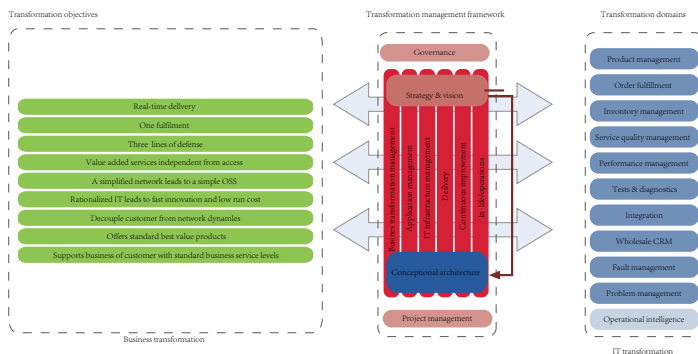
Transformation objectives

Real-time delivery
One fulfilment
Three lines of defense
Value added services independent from access
A simplified network leads to a simple OSS
Rationalized IT leads to fast innovation and low run cost
Decouple customer from network dynamics
Offers standard best value products
Supports business of customer with standard business service levels

Business transformation

Transformation management framework

Governance
Strategy & vision
Business transformation management
Application management
IT infrastructure management
Delivery
Continuous improvement
In life/operations
Conceptional architecture
Project management

Transformation domains

Product management
Order fulfillment
Inventory management
Service quality management
Performance management
Tests & diagnostics
Integration
Wholesale CRM
Fault management
Problem management
Operational intelligence

IT transformation